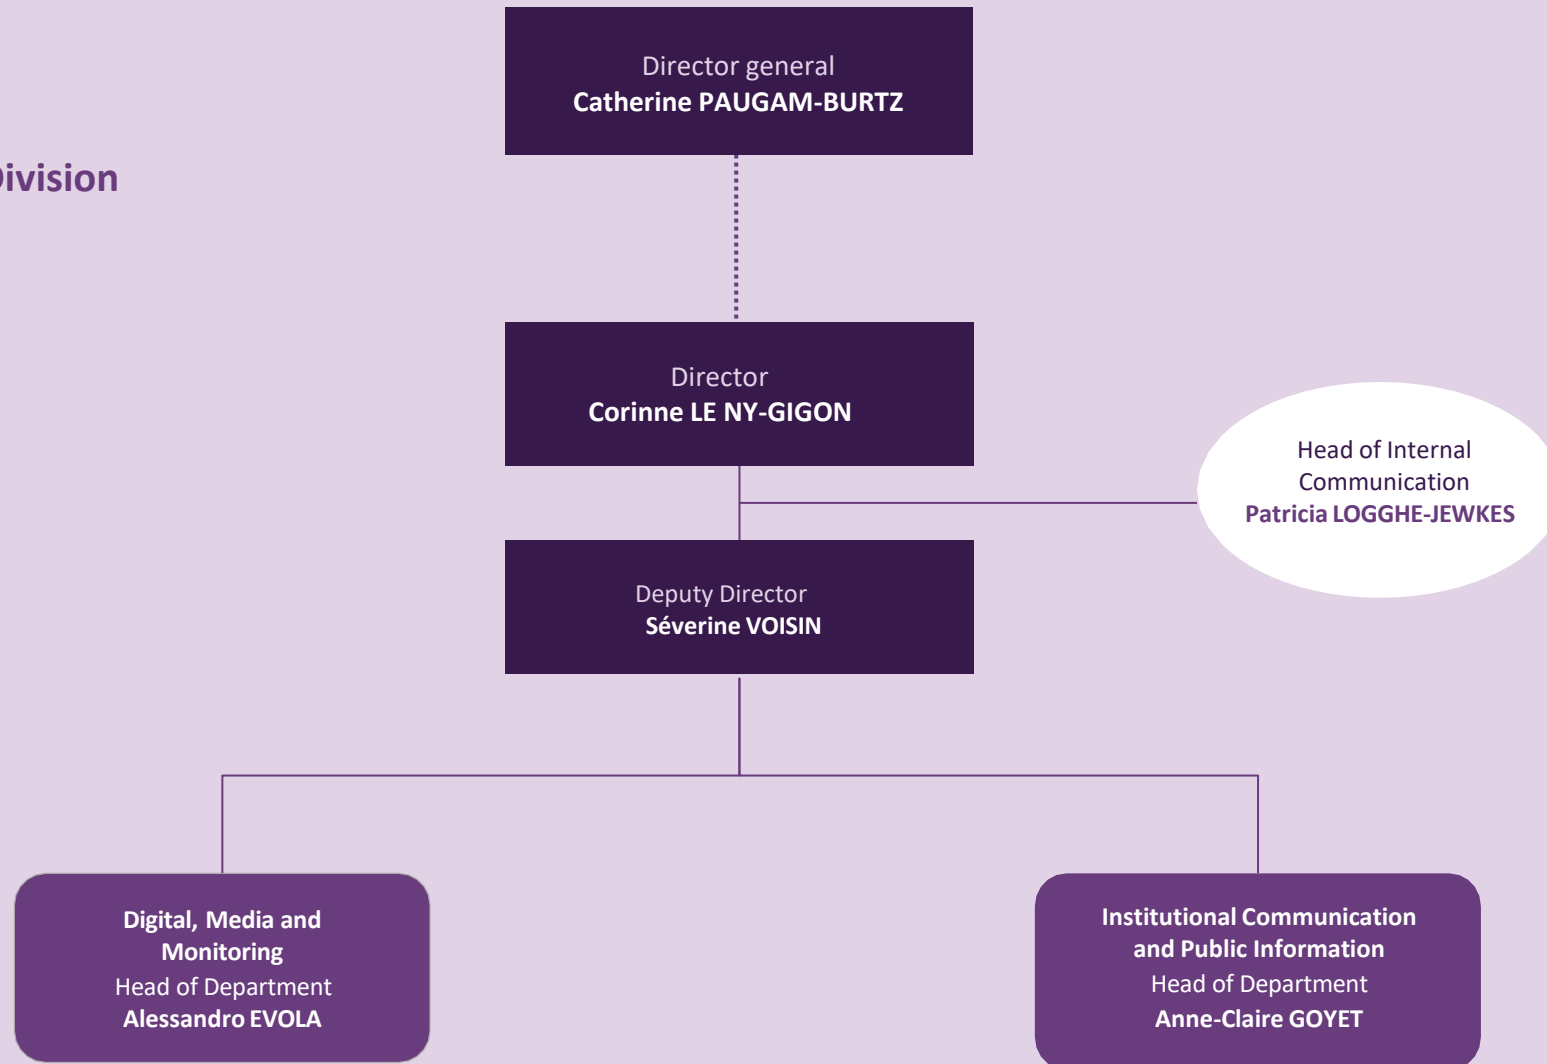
ivision

Director general
Catherine PAUGAM-BURTZ

Director
Corinne LE NY-GIGON

Head of Internal Communication
Patricia LOGGHE-JEWKES

Deputy Director
Séverine VOISIN

Digital, Media and Monitoring
Head of Department
Alessandro EVOLA

Institutional Communication and Public Information
Head of Department
Anne-Claire GOYET